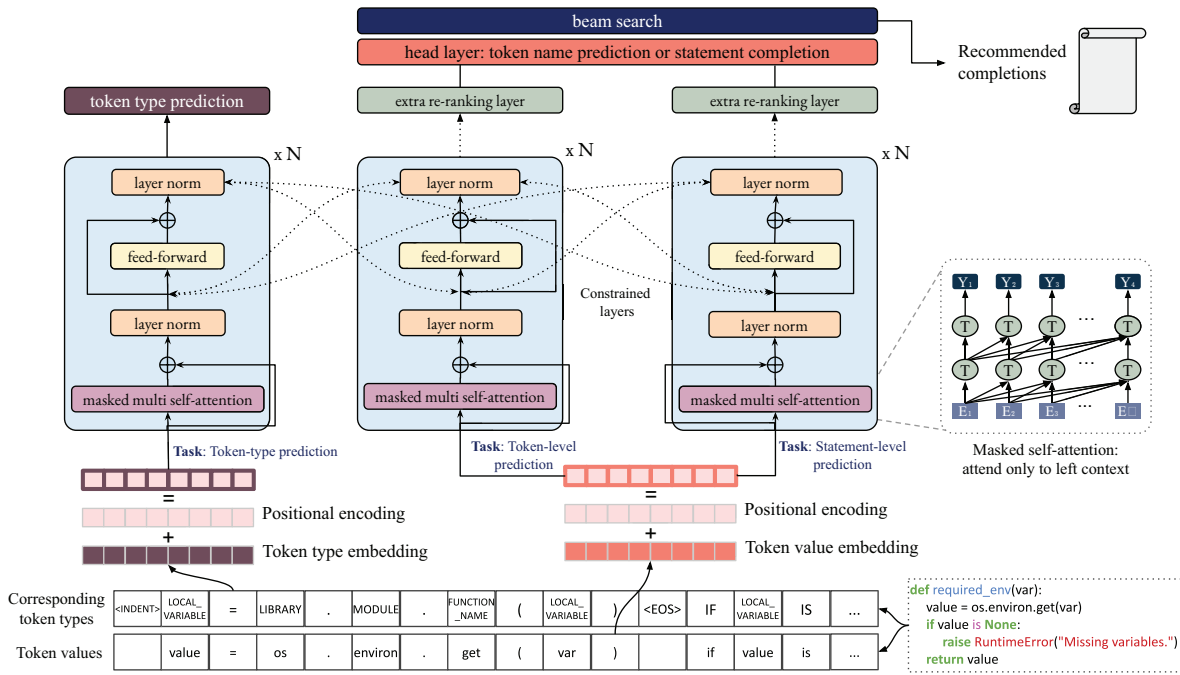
beam search

head layer: token name prediction or statement completion

Recommended completions

token type prediction

extra re-ranking layer

extra re-ranking layer

x N

x N

x N

layer norm

feed-forward

layer norm

masked multi self-attention

layer norm

feed-forward

layer norm

masked multi self-attention

layer norm

feed-forward

layer norm

masked multi self-attention

Constrained layers

Y₁ Y₂ Y₃ ... Y₄

T T T ... T

T T T ... T

E₁ E₂ E₃ ... E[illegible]

Masked self-attention: attend only to left context

Task: Token-type prediction

Task: Token-level prediction

Task: Statement-level prediction

=

Positional encoding

+

Token type embedding

=

Positional encoding

+

Token value embedding

Corresponding token types

| <INDENT> | LOCAL_VARIABLE | = | LIBRARY | . | MODULE | . | FUNCTION_NAME | ( | LOCAL_VARIABLE | ) | <EOS> | IF | LOCAL_VARIABLE | IS | ... |
|---|---|---|---|---|---|---|---|---|---|---|---|---|---|---|---|

Token values

|  | value | = | os | . | environ | . | get | ( | var | ) |  | if | value | is | ... |
|---|---|---|---|---|---|---|---|---|---|---|---|---|---|---|---|

def required_env(var):
    value = os.environ.get(var)
    if value is None:
        raise RuntimeError("Missing variables.")
    return value